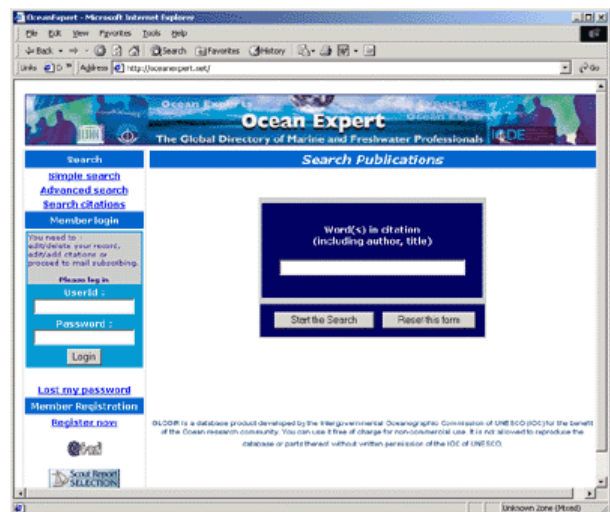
OceanExpert - Microsoft Internet Explorer

File Edit View Favorites Tools Help

Back Search Favorites History

Links Address http://oceanexpert.net/ Go

Ocean Expert

The Global Directory of Marine and Freshwater Professionals

IODE

Search

Simple search

Advanced search

Search citations

Member login

You need to : edit/delete your record, edit/add citations or proceed to mail subscribing.

Please log in

UserId :

Password :

Login

Lost my password

Member Registration

Register now

Scout Report SELECTION

Search Publications

Word(s) in citation (including author, title)

Start the Search

Reset this form

GLODIR is a database product developed by the Intergovernmental Oceanographic Commission of UNESCO (IOC) for the benefit of the Ocean research community. You can use it free of charge for non-commercial use. It is not allowed to reproduce the database or parts thereof without written permission of the IOC of UNESCO.

Unknown Zone (Mixed)